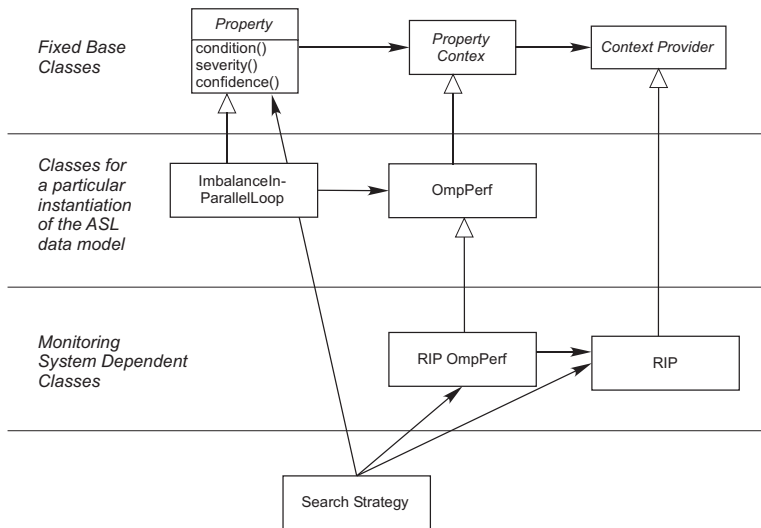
Fixed Base Classes

Property
condition()
severity()
confidence()

Property Contex

Context Provider

Classes for a particular instantiation of the ASL data model

ImbalanceIn-ParallelLoop

OmpPerf

Monitoring System Dependent Classes

RIP OmpPerf

RIP

Search Strategy